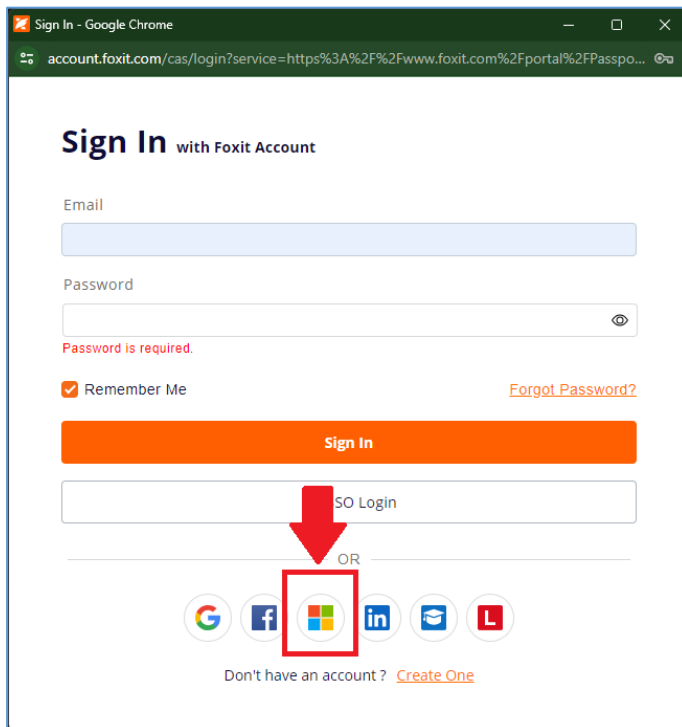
Sign In - Google Chrome

account.foxit.com/cas/login?service=https%3A%2F%2Fwww.foxit.com%2Fportal%2FPasspo...

Sign In with Foxit Account

Email

Password

Password is required.

Remember Me

Forgot Password?

Sign In

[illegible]SO Login

OR

Don't have an account ? Create One